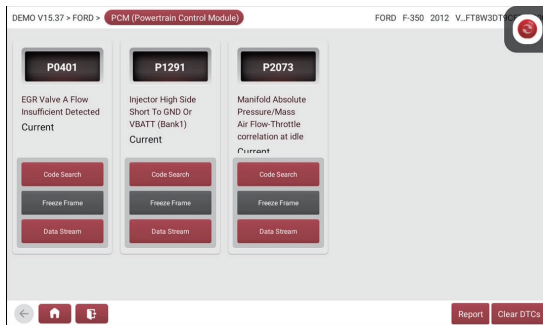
DEMO V15.37 > FORD > PCM (Powertrain Control Module)

FORD F-350 2012 V...FT8W3DT9C

P0401

EGR Valve A Flow Insufficient Detected

Current

Code Search

Freeze Frame

Data Stream

P1291

Injector High Side Short To GND Or VBATT (Bank1)

Current

Code Search

Freeze Frame

Data Stream

P2073

Manifold Absolute Pressure/Mass Air Flow-Throttle correlation at idle

Current

Code Search

Freeze Frame

Data Stream

Report

Clear DTCs